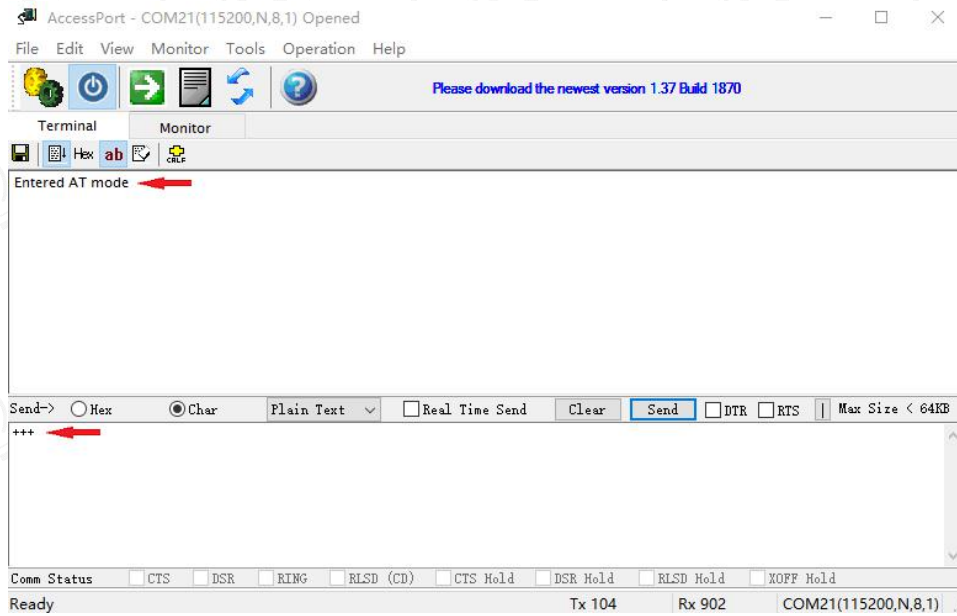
AccessPort - COM21(115200,N,8,1) Opened

File Edit View Monitor Tools Operation Help

Please download the newest version 1.37 Build 1870

Terminal Monitor

Hex ab CRLF

Entered AT mode

Send-> Hex Char Plain Text Real Time Send Clear Send DTR RTS | Max Size < 64KB

+++

Comm Status CTS DSR RING RLSD (CD) CTS Hold DSR Hold RLSD Hold XOFF Hold

Ready Tx 104 Rx 902 COM21(115200,N,8,1)